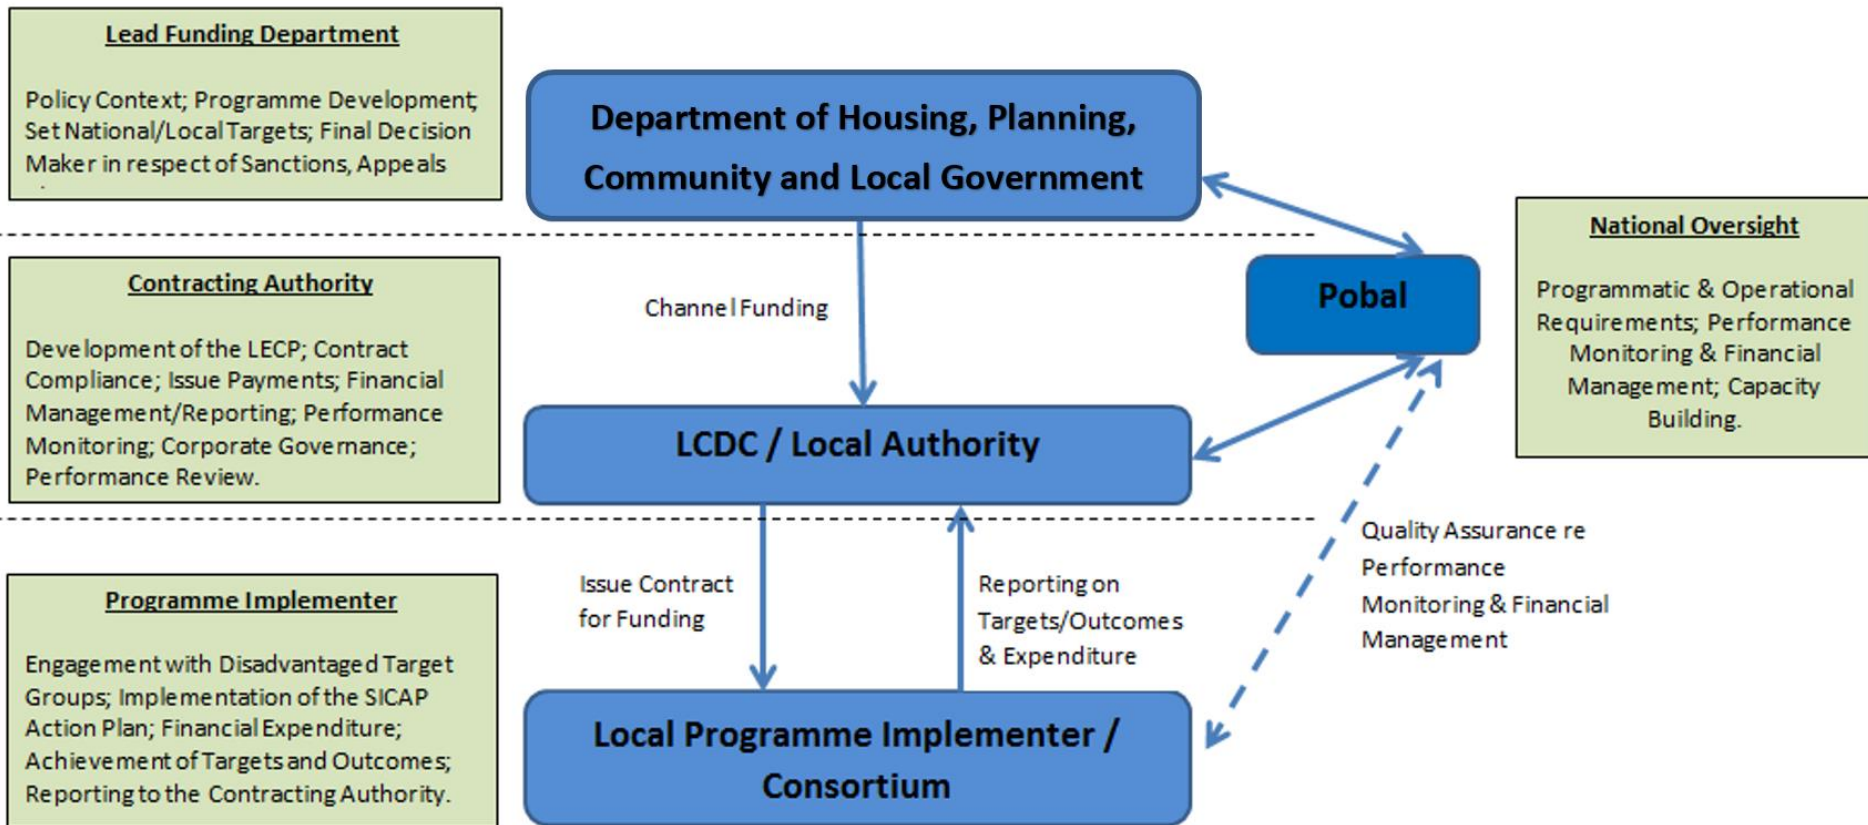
Lead Funding Department

Policy Context; Programme Development; Set National/Local Targets; Final Decision Maker in respect of Sanctions, Appeals

Department of Housing, Planning, Community and Local Government

Contracting Authority

Development of the LECP; Contract Compliance; Issue Payments; Financial Management/Reporting; Performance Monitoring; Corporate Governance; Performance Review.

Channel Funding

Pobal

National Oversight

Programmatic & Operational Requirements; Performance Monitoring & Financial Management; Capacity Building.

LCDC / Local Authority

Quality Assurance re Performance Monitoring & Financial Management

Programme Implementer

Engagement with Disadvantaged Target Groups; Implementation of the SICAP Action Plan; Financial Expenditure; Achievement of Targets and Outcomes; Reporting to the Contracting Authority.

Issue Contract for Funding

Reporting on Targets/Outcomes & Expenditure

Local Programme Implementer / Consortium